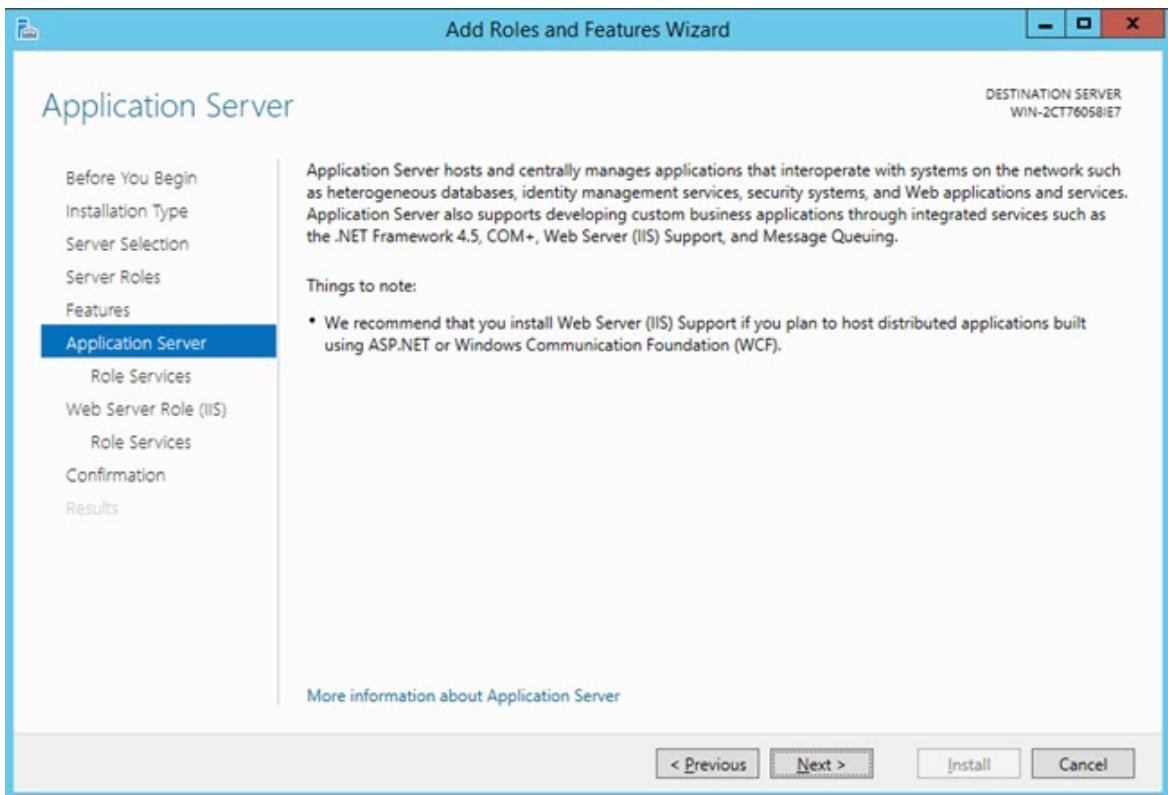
Add Roles and Features Wizard

Application Server

DESTINATION SERVER
WIN-2CT76058IE7

Before You Begin
Installation Type
Server Selection
Server Roles
Features
Application Server
Role Services
Web Server Role (IIS)
Role Services
Confirmation
Results

Application Server hosts and centrally manages applications that interoperate with systems on the network such as heterogeneous databases, identity management services, security systems, and Web applications and services. Application Server also supports developing custom business applications through integrated services such as the .NET Framework 4.5, COM+, Web Server (IIS) Support, and Message Queuing.

Things to note:

• We recommend that you install Web Server (IIS) Support if you plan to host distributed applications built using ASP.NET or Windows Communication Foundation (WCF).

More information about Application Server

< Previous | Next > | Install | Cancel